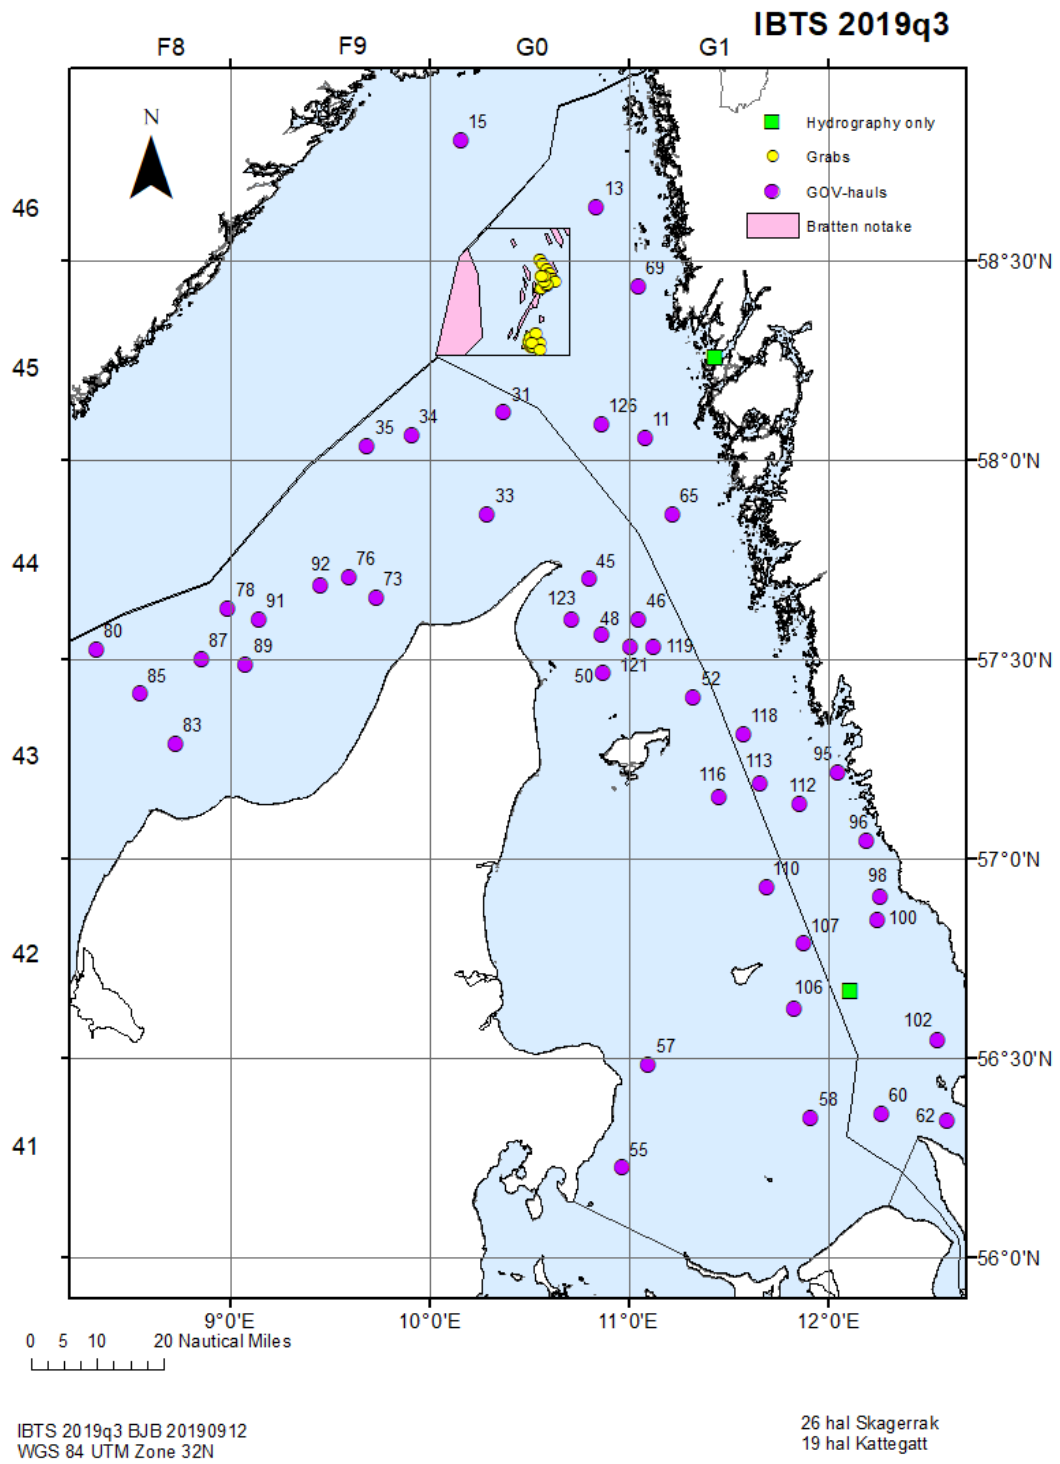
IBTS 2019q3

F8 F9 G0 G1

N

Hydrography only
Grabs
GOV-hauls
Bratten notake

46
45
44
43
42
41

58°30'N
58°0'N
57°30'N
57°0'N
56°30'N
56°0'N

15
13
69
31
126
11
35
34
33
65
92
76
73
78
91
45
123
48
46
80
87
89
121
119
50
52
85
83
118
95
116
113
112
96
110
98
100
107
106
102
57
58
60
62
55

9°0'E 10°0'E 11°0'E 12°0'E

0 5 10 20 Nautical Miles

IBTS 2019q3 BJB 20190912
WGS 84 UTM Zone 32N

26 hal Skagerrak
19 hal Kattegatt